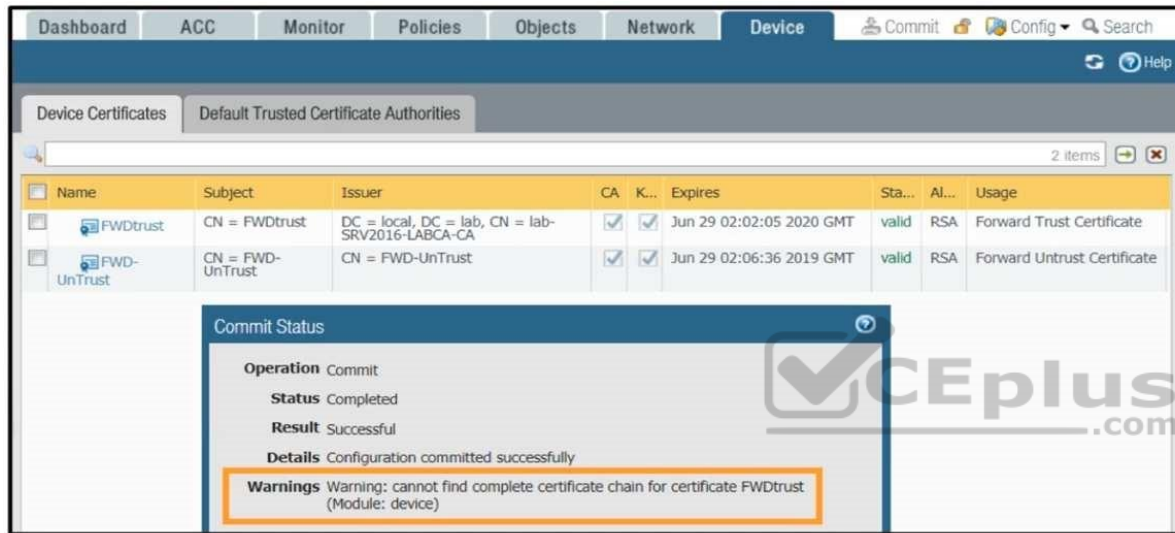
Dashboard ACC Monitor Policies Objects Network Device Commit Config Search

Help

Device Certificates Default Trusted Certificate Authorities

2 items

| Name | Subject | Issuer | CA | K... | Expires | Sta... | Al... | Usage |
|---|---|---|---|---|---|---|---|---|
| FWDtrust | CN = FWDtrust | DC = local, DC = lab, CN = lab-SRV2016-LABCA-CA | | | Jun 29 02:02:05 2020 GMT | valid | RSA | Forward Trust Certificate |
| FWD-UnTrust | CN = FWD-UnTrust | CN = FWD-UnTrust | | | Jun 29 02:06:36 2019 GMT | valid | RSA | Forward Untrust Certificate |

Commit Status

Operation Commit
Status Completed
Result Successful
Details Configuration committed successfully
Warnings Warning: cannot find complete certificate chain for certificate FWDtrust (Module: device)

VCEplus .com